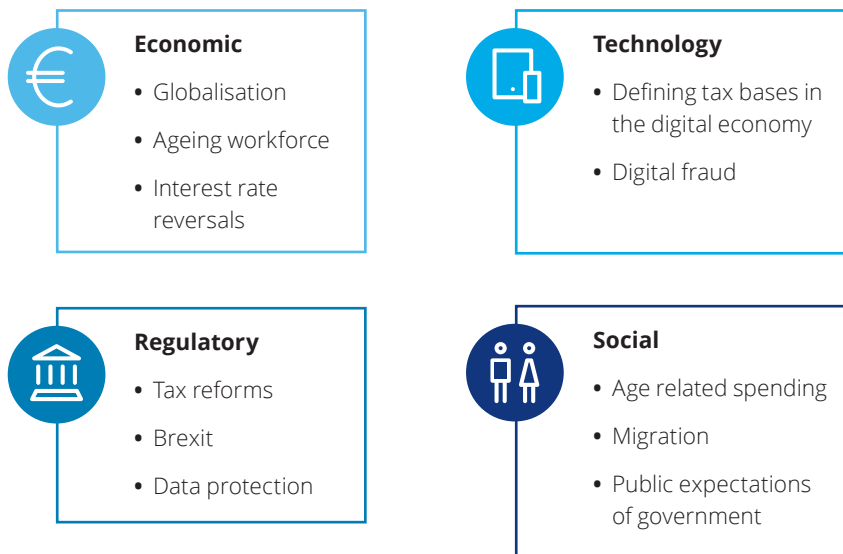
Economic

- Globalisation
- Ageing workforce
- Interest rate reversals

Technology

- Defining tax bases in the digital economy
- Digital fraud

Regulatory

- Tax reforms
- Brexit
- Data protection

Social

- Age related spending
- Migration
- Public expectations of government